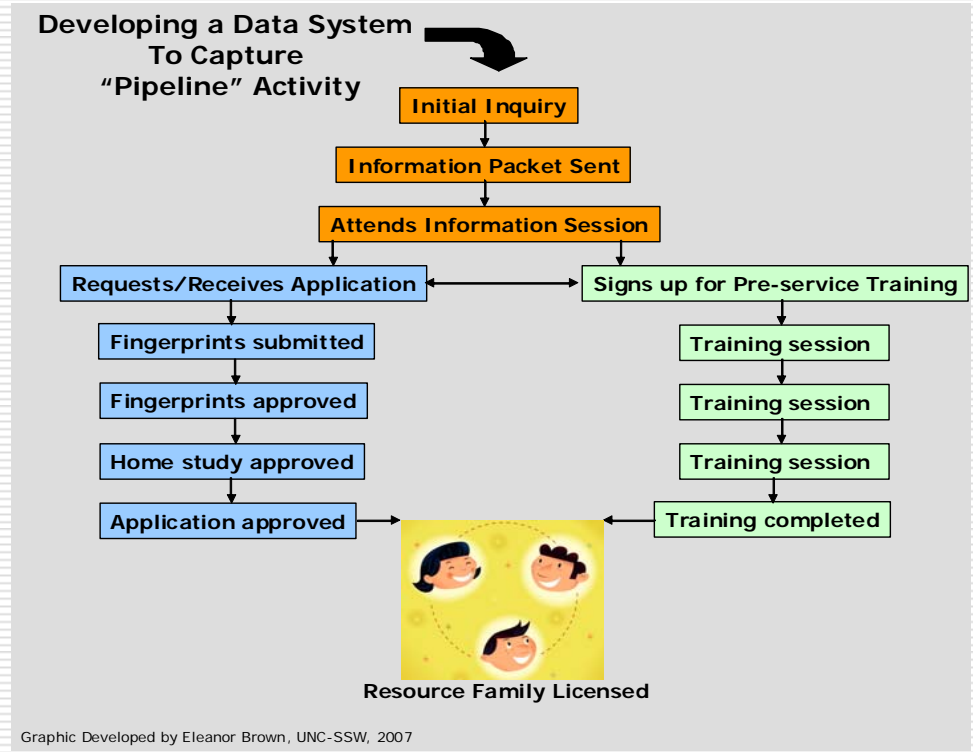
Developing a Data System To Capture “Pipeline” Activity

Initial Inquiry

Information Packet Sent

Attends Information Session

Requests/Receives Application

Signs up for Pre-service Training

Fingerprints submitted

Fingerprints approved

Home study approved

Application approved

Training session

Training session

Training session

Training completed

Resource Family Licensed

Graphic Developed by Eleanor Brown, UNC-SSW, 2007